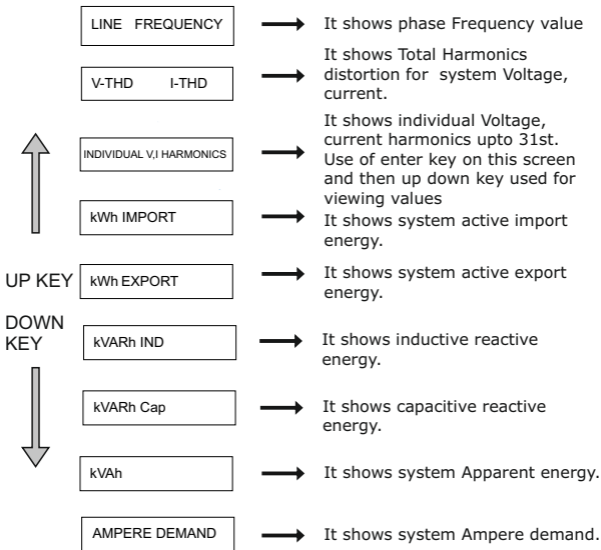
LINE FREQUENCY → It shows phase Frequency value

V-THD I-THD → It shows Total Harmonics distortion for system Voltage, current.

INDIVIDUAL V,I HARMONICS → It shows individual Voltage, current harmonics upto 31st. Use of enter key on this screen and then up down key used for viewing values

kWh IMPORT → It shows system active import energy.

UP KEY

kWh EXPORT → It shows system active export energy.

DOWN KEY

kVARh IND → It shows inductive reactive energy.

kVARh Cap → It shows capacitive reactive energy.

kVAh → It shows system Apparent energy.

AMPERE DEMAND → It shows system Ampere demand.